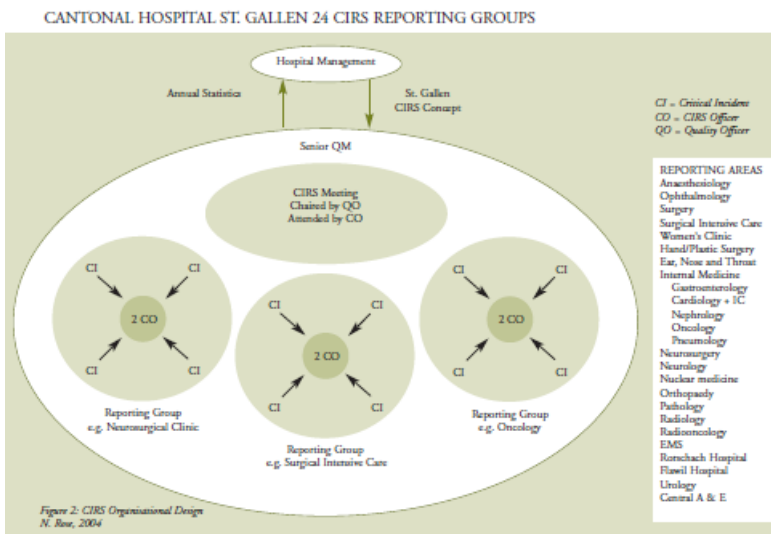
CANTONAL HOSPITAL ST. GALLEN 24 CIRS REPORTING GROUPS

Hospital Management

Annual Statistics

St. Gallen
CIRS Concept

CI = Critical Incidents
CO = CIRS Officer
QO = Quality Officer

Senior QM

CIRS Meeting
Chaired by QO
Attended by CO

CI CI
2 CO
CI CI

CI CI
2 CO
CI CI

CI CI
2 CO
CI CI

Reporting Group
e.g. Neurosurgical Clinic

Reporting Group
e.g. Surgical Intensive Care

Reporting Group
e.g. Oncology

REPORTING AREAS
Anaesthesiology
Ophthalmology
Surgery
Surgical Intensive Care
Women's Clinic
Hand/Plastic Surgery
Ear, Nose and Throat
Internal Medicine
Gastroenterology
Cardiology + IC
Nephrology
Oncology
Pneumology
Neurosurgery
Neurology
Nuclear medicine
Orthopaedy
Pathology
Radiology
Radiooncology
EMS
Rorschach Hospital
Flawil Hospital
Urology
Central A & E

Figure 2: CIRS Organisational Design
N. Rose, 2004